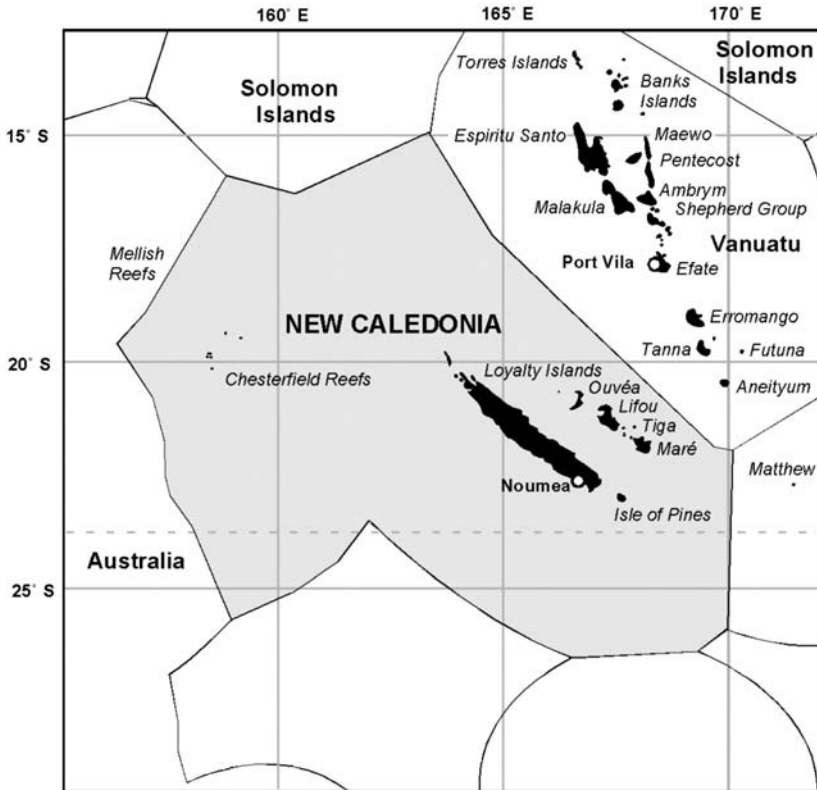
160° E
165° E
170° E
Solomon Islands
Solomon Islands
15° S
Torres Islands
Banks Islands
Espiritu Santo
Maewo
Pentecost
Ambrym
Malakula
Shepherd Group
Vanuatu
Mellish Reefs
Port Vila
Efate
NEW CALEDONIA
Erromango
20° S
Tanna
Futuna
Loyalty Islands
Chesterfield Reefs
Ouvéa
Aneityum
Lifou
Tiga
Maré
Matthew
Noumea
Isle of Pines
Australia
25° S